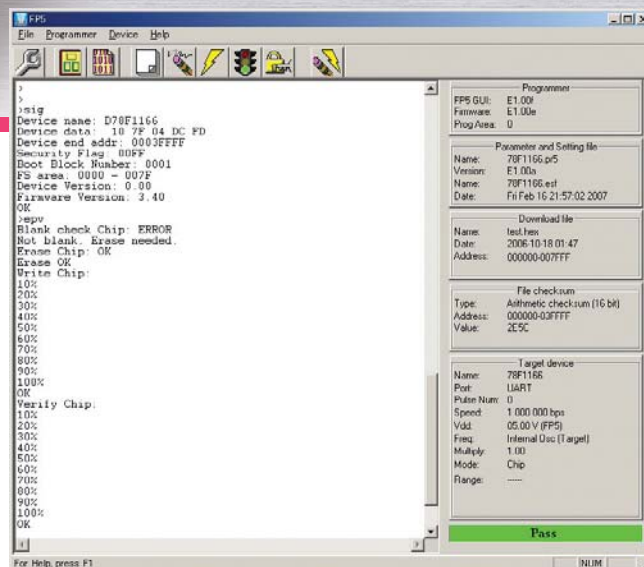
FP5

File Programmer Device Help

>
>
>sig
Device name: D70F1166
Device data: 10 7F 04 DC FD
Device end addr: 0003FFFF
Security Flag 00FF
Boot Block Number: 0001
FS area: 0000 - 007F
Device Version: 0.00
Firmware Version: 3.40
OK
>epv
Blank check Chip: ERROR
Not blank. Erase needed.
Erase Chip: OK
Erase OK
Write Chip:
10%
20%
30%
40%
50%
60%
70%
80%
90%
100%
OK
Verify Chip:
10%
20%
30%
40%
50%
60%
70%
80%
90%
100%
OK

Programmer
FP5 GUI: E1.00f
Firmware: E1.00e
Prog Area: 0

Parameter and Setting file
Name: 78F1166.pr5
Version: E1.00a
Name: 78F1166.esf
Date: Fri Feb 16 21:57:02 2007

Download file
Name: test.hex
Date: 2006-10-18 01:47
Address: 000000-007FFF

File checksum
Type: Arithmetic checksum (16 bit)
Address: 000000-03FFFF
Value: 2E5C

Target device
Name: 78F1166
Port: UART
Pulse Num: 0
Speed: 1 000 000 bps
Vdd: 05.00 V (FP5)
Freq: Internal Osc (Target)
Multiply: 1.00
Mode: Chip
Range: -----

Pass

For Help, press F1

NUM